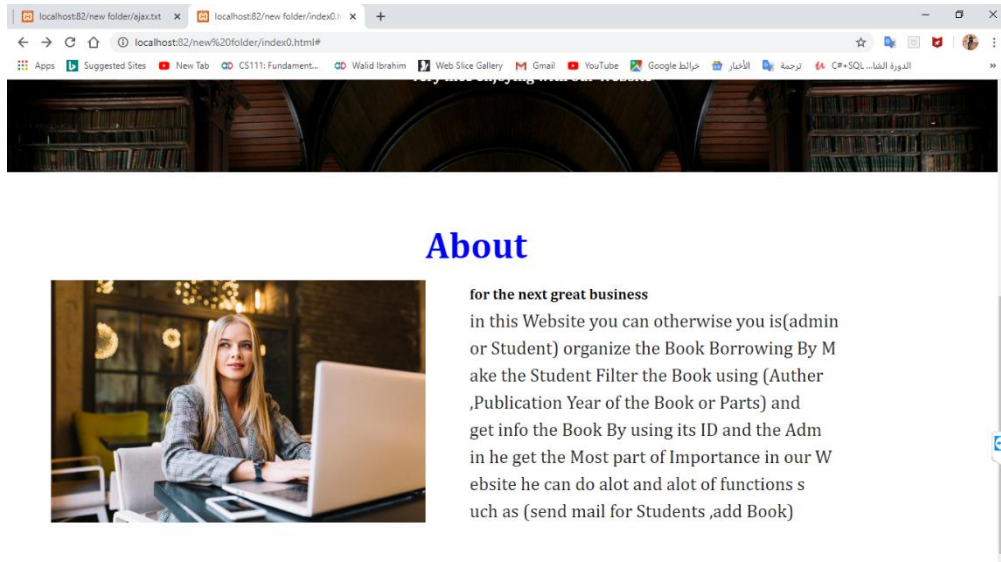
localhost:82/new folder/ajax.txt ×
localhost:82/new folder/index0.h ×
+

localhost:82/new%20folder/index0.html#

Apps
Suggested Sites
New Tab
CS111: Fundament...
Walid Ibrahim
Web Slice Gallery
Gmail
YouTube
خرائط Google
الأخبار
ترجمة
C#+SQL...الدورة الشا

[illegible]

About

for the next great business
in this Website you can otherwise you is(admin or Student) organize the Book Borrowing By Make the Student Filter the Book using (Auther ,Publication Year of the Book or Parts) and get info the Book By using its ID and the Admin he get the Most part of Importance in our Website he can do alot and alot of functions such as (send mail for Students ,add Book)